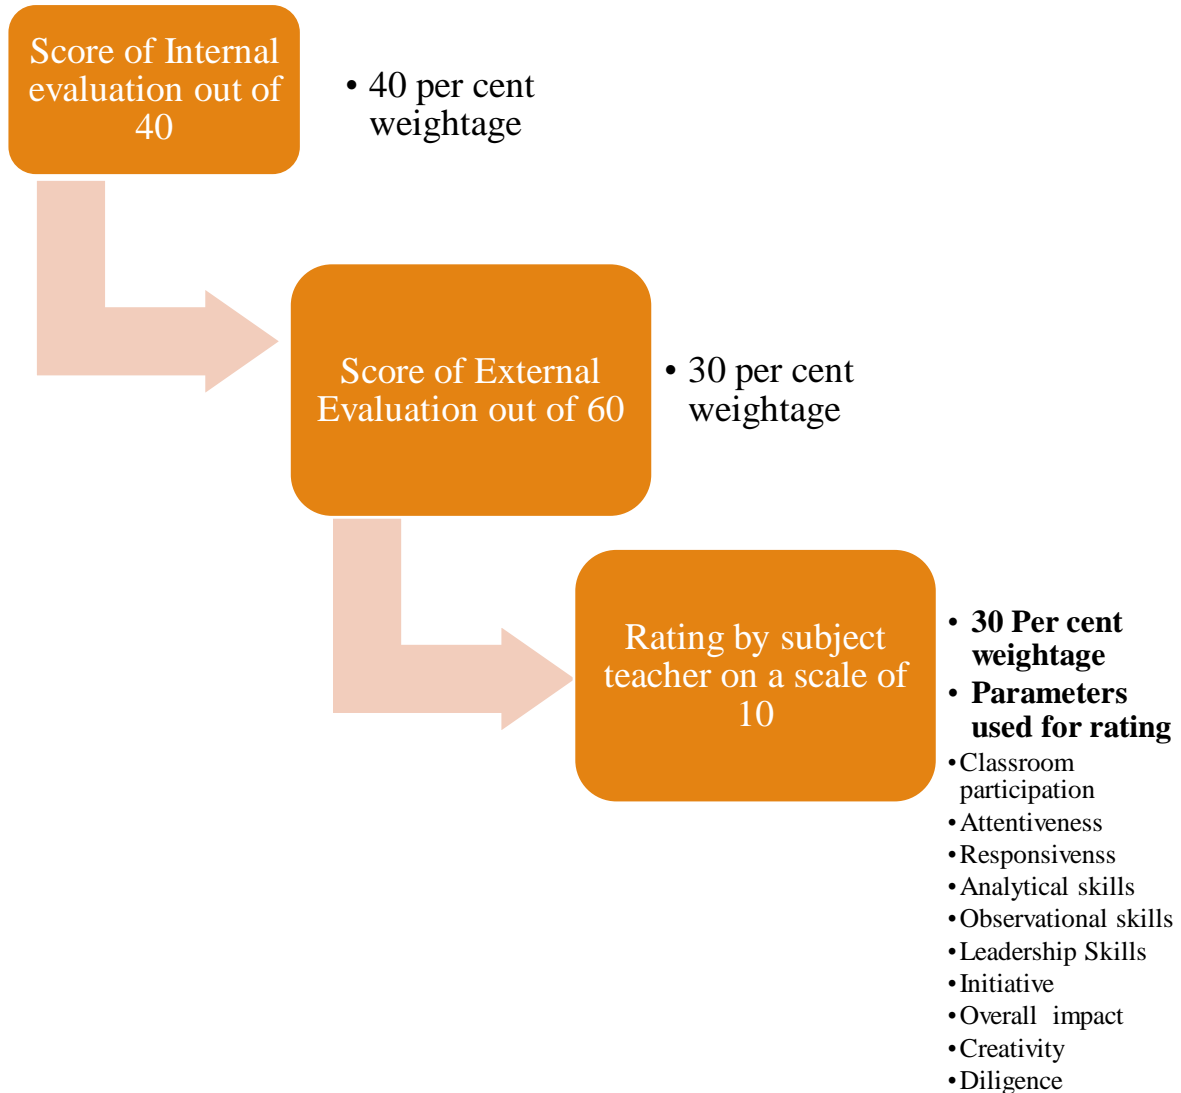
Score of Internal evaluation out of 40

• 40 per cent weightage

Score of External Evaluation out of 60

• 30 per cent weightage

Rating by subject teacher on a scale of 10

• **30 Per cent weightage**
• **Parameters used for rating**
• Classroom participation
• Attentiveness
• Responsivenss
• Analytical skills
• Observational skills
• Leadership Skills
• Initiative
• Overall impact
• Creativity
• Diligence